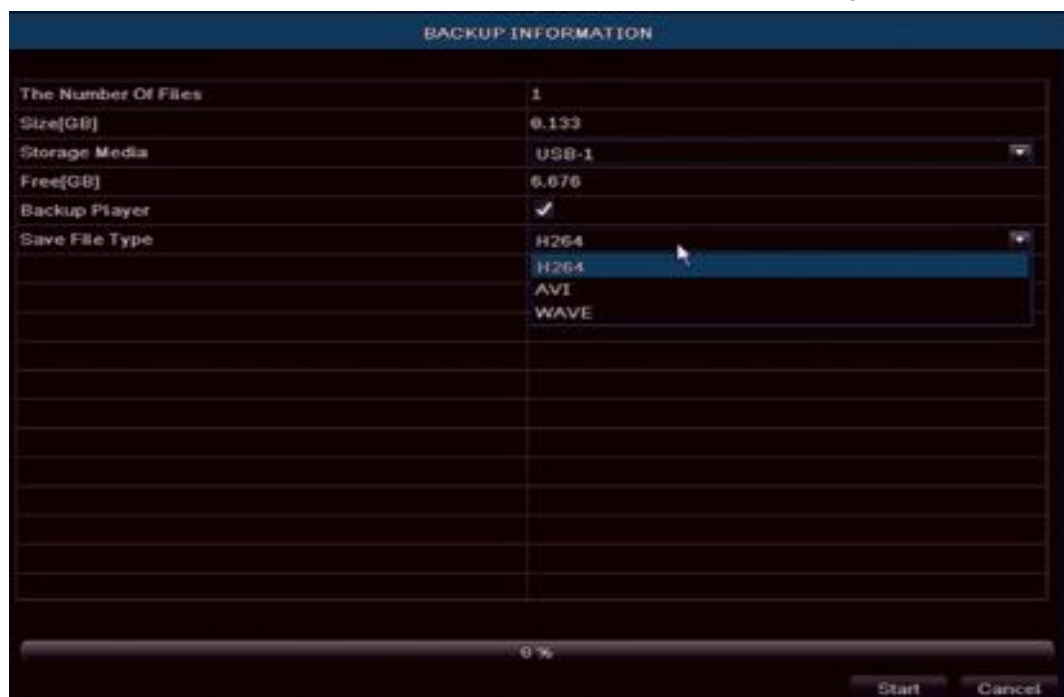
BACKUP INFORMATION

| | |
|---|---|
| The Number Of Files | 1 |
| Size[GB] | 0.133 |
| Storage Media | USB-1 |
| Free[GB] | 6.676 |
| Backup Player | ✓ |
| Save File Type | H264 |

H264
AVI
WAVE

0 %

Start
Cancel